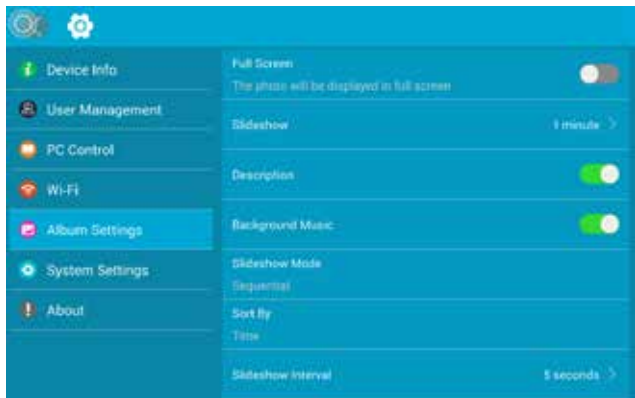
Device Info
User Management
PC Control
Wi-Fi
Album Settings
System Settings
About

Full Screen
The photo will be displayed in full screen

Slideshow
1 minute

Description

Background Music

Slideshow Mode
Sequential

Sort By
Time

Slideshow Interval
5 seconds